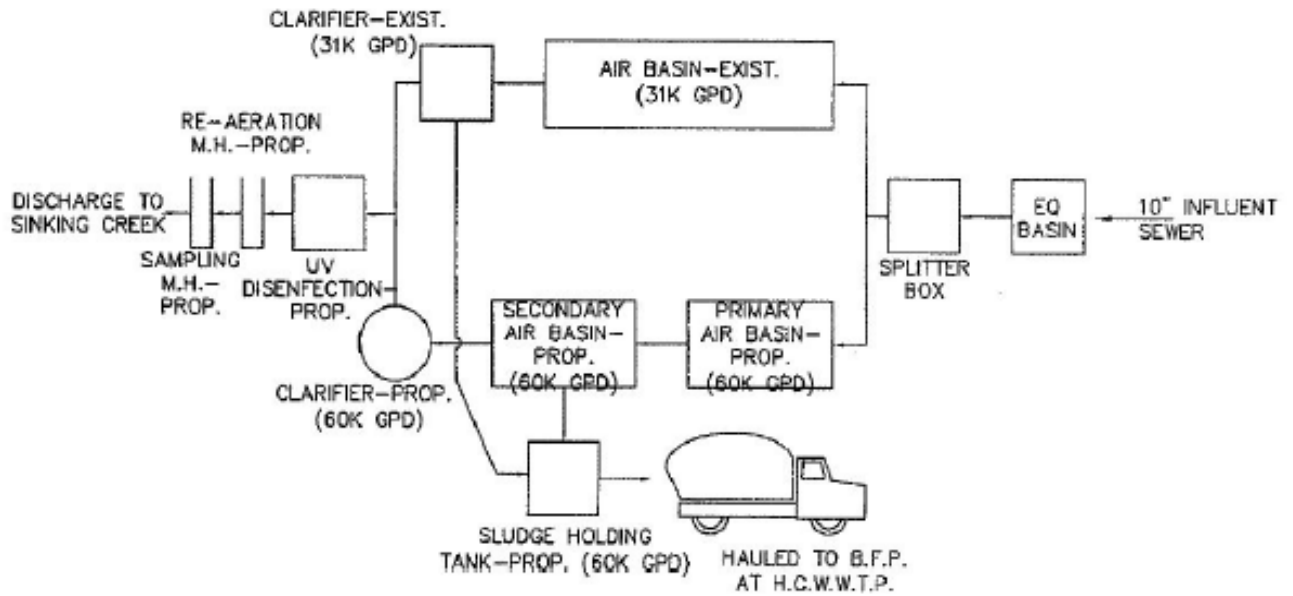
CLARIFIER–EXIST. (31K GPD)

AIR BASIN–EXIST. (31K GPD)

RE–AERATION M.H.–PROP.

DISCHARGE TO SINKING CREEK

SAMPLING M.H.–PROP.

UV DISENFECTION–PROP.

EQ BASIN

10" INFLUENT SEWER

SPLITTER BOX

SECONDARY AIR BASIN–PROP. (60K GPD)

PRIMARY AIR BASIN–PROP. (60K GPD)

CLARIFIER–PROP. (60K GPD)

SLUDGE HOLDING TANK–PROP. (60K GPD)

HAULED TO B.F.P. AT H.C.W.W.T.P.